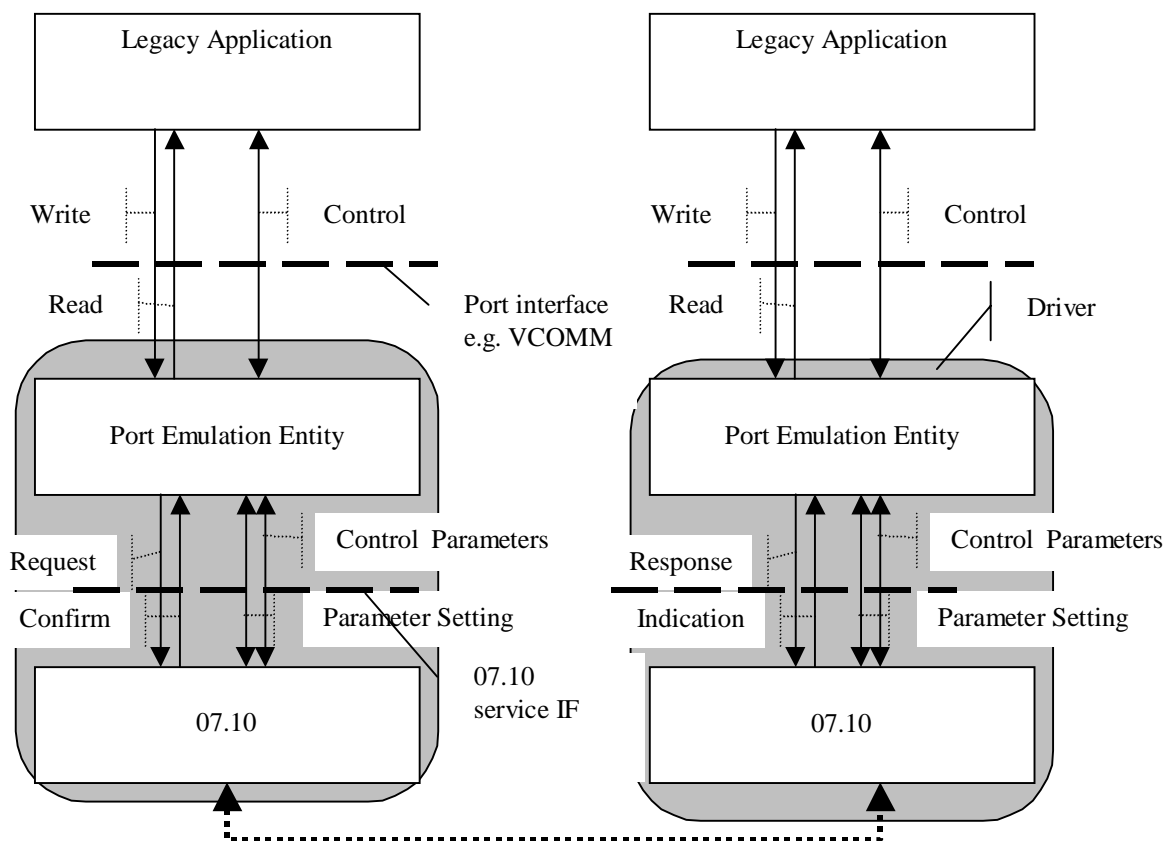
Legacy Application

Write

Control

Read

Port interface e.g. VCOMM

Port Emulation Entity

Request

Control Parameters

Confirm

Parameter Setting

07.10 service IF

07.10

Legacy Application

Write

Control

Read

Driver

Port Emulation Entity

Response

Control Parameters

Indication

Parameter Setting

07.10